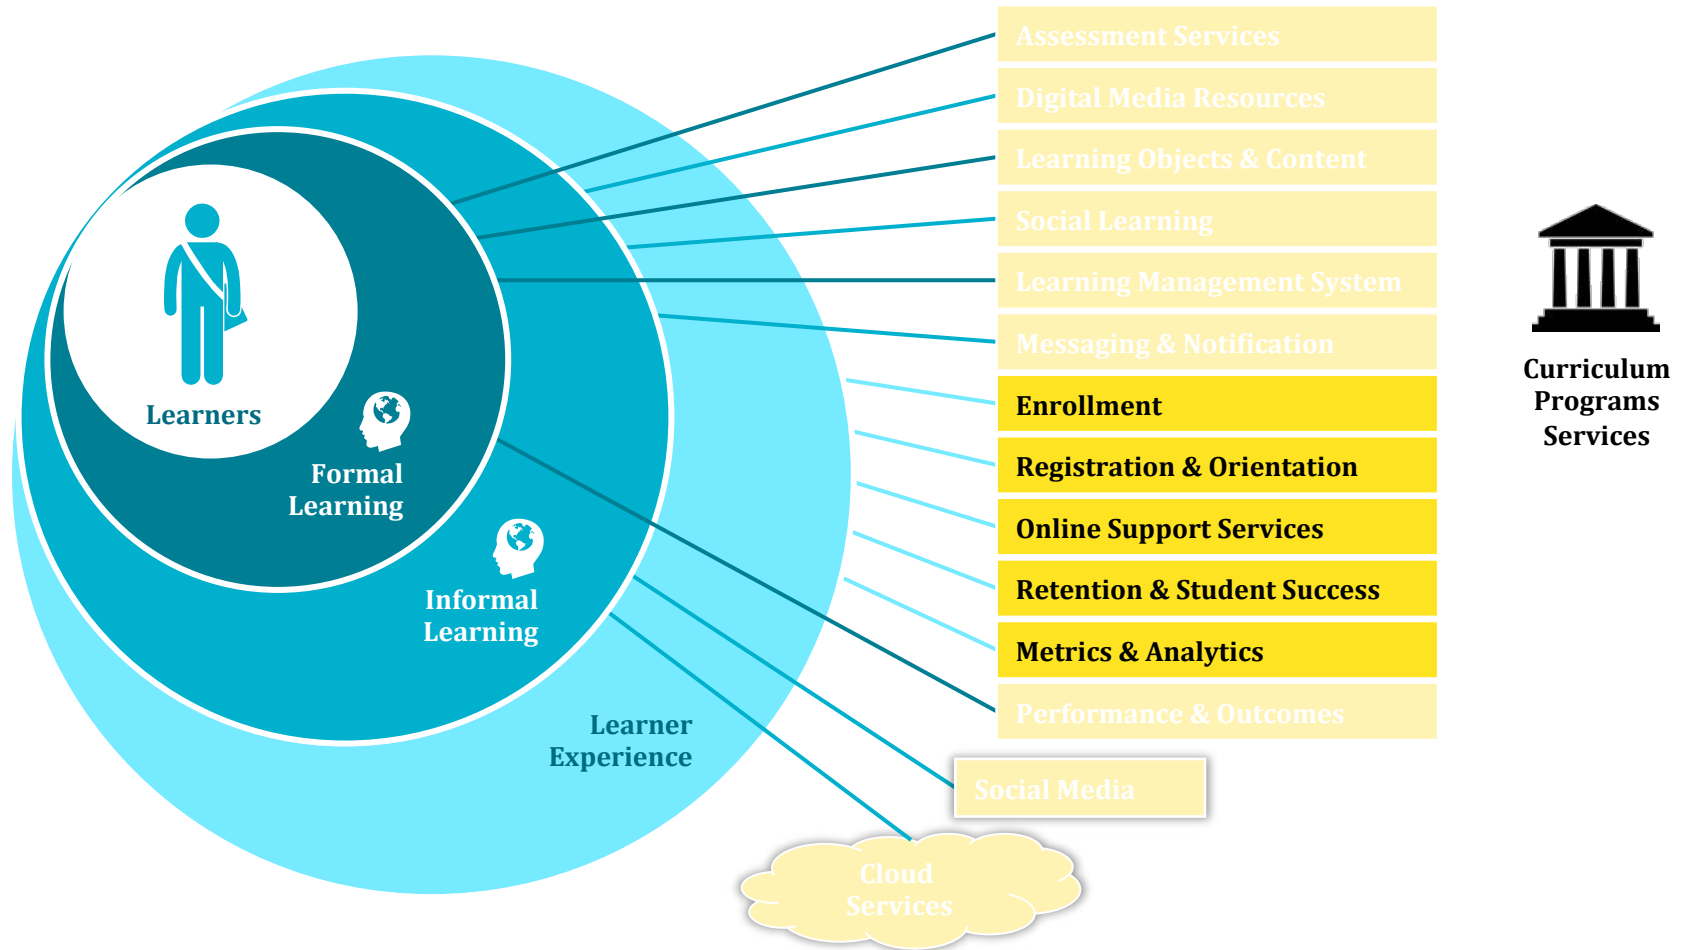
Learners

Formal Learning

Informal Learning

Learner Experience

Assessment Services

Digital Media Resources

Learning Objects & Content

Social Learning

Learning Management System

Messaging & Notification

Enrollment

Registration & Orientation

Online Support Services

Retention & Student Success

Metrics & Analytics

Performance & Outcomes

Social Media

Cloud Services

Curriculum Programs Services